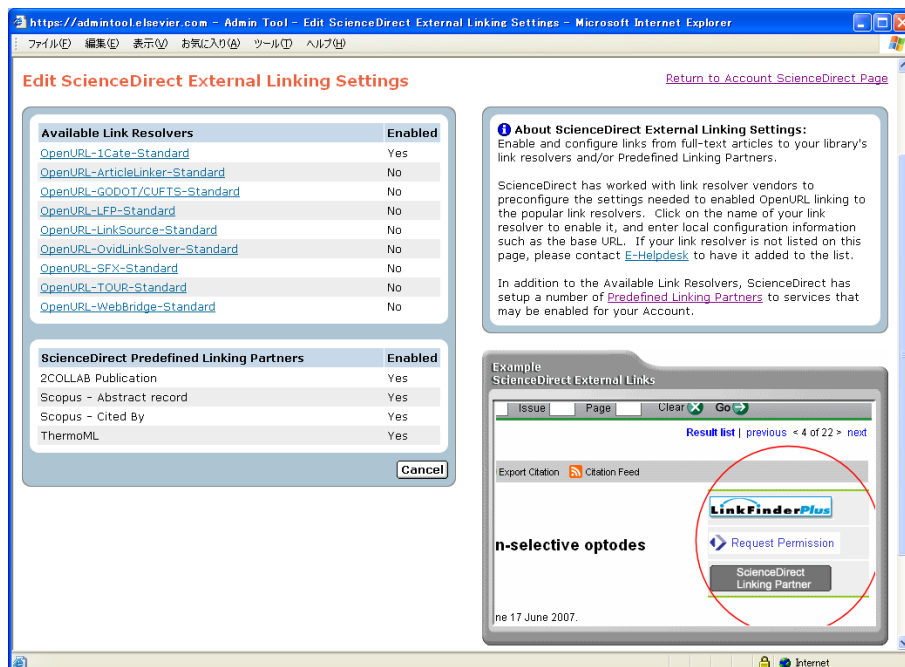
https://admintool.elsevier.com - Admin Tool - Edit ScienceDirect External Linking Settings - Microsoft Internet Explorer

ファイル(F) 編集(E) 表示(V) お気に入り(A) ツール(T) ヘルプ(H)

Edit ScienceDirect External Linking Settings

Return to Account ScienceDirect Page

| Available Link Resolvers | Enabled |
|---|---|
| OpenURL-1Cate-Standard | Yes |
| OpenURL-ArticleLinker-Standard | No |
| OpenURL-GODOT/CUFTS-Standard | No |
| OpenURL-LFP-Standard | No |
| OpenURL-LinkSource-Standard | No |
| OpenURL-OvidLinkSolver-Standard | No |
| OpenURL-SFX-Standard | No |
| OpenURL-TOUR-Standard | No |
| OpenURL-WebBridge-Standard | No |

| ScienceDirect Predefined Linking Partners | Enabled |
|---|---|
| 2COLLAB Publication | Yes |
| Scopus - Abstract record | Yes |
| Scopus - Cited By | Yes |
| ThermoML | Yes |

Cancel

About ScienceDirect External Linking Settings:
Enable and configure links from full-text articles to your library's link resolvers and/or Predefined Linking Partners.

ScienceDirect has worked with link resolver vendors to preconfigure the settings needed to enabled OpenURL linking to the popular link resolvers. Click on the name of your link resolver to enable it, and enter local configuration information such as the base URL. If your link resolver is not listed on this page, please contact E-Helpdesk to have it added to the list.

In addition to the Available Link Resolvers, ScienceDirect has setup a number of Predefined Linking Partners to services that may be enabled for your Account.

Example
ScienceDirect External Links

Issue Page Clear Go

Result list | previous < 4 of 22 > next

Export Citation Citation Feed

LinkFinderPlus

n-selective optodes

Request Permission

ScienceDirect Linking Partner

ne 17 June 2007.

Internet